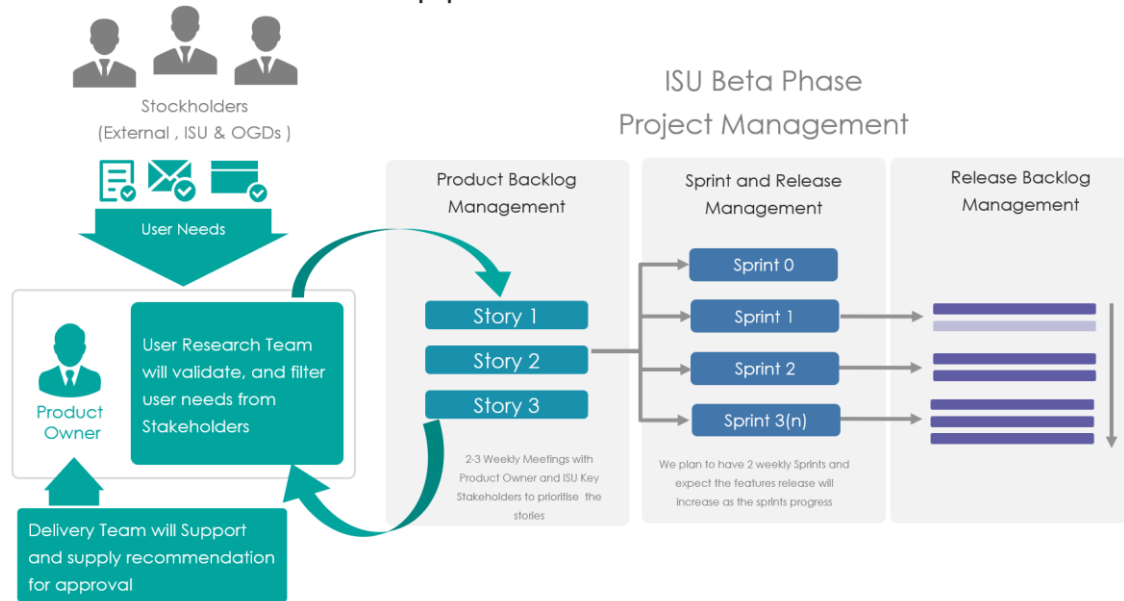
Stockholders
(External , ISU & OGDs )

User Needs

Product Owner

User Research Team will validate, and filter user needs from Stakeholders

Delivery Team will Support and supply recommendation for approval

ISU Beta Phase
Project Management

Product Backlog Management

Story 1

Story 2

Story 3

2-3 Weekly Meetings with Product Owner and ISU Key Stakeholders to prioritise the stories

Sprint and Release Management

Sprint 0

Sprint 1

Sprint 2

Sprint 3(n)

We plan to have 2 weekly Sprints and expect the features release will increase as the sprints progress

Release Backlog Management